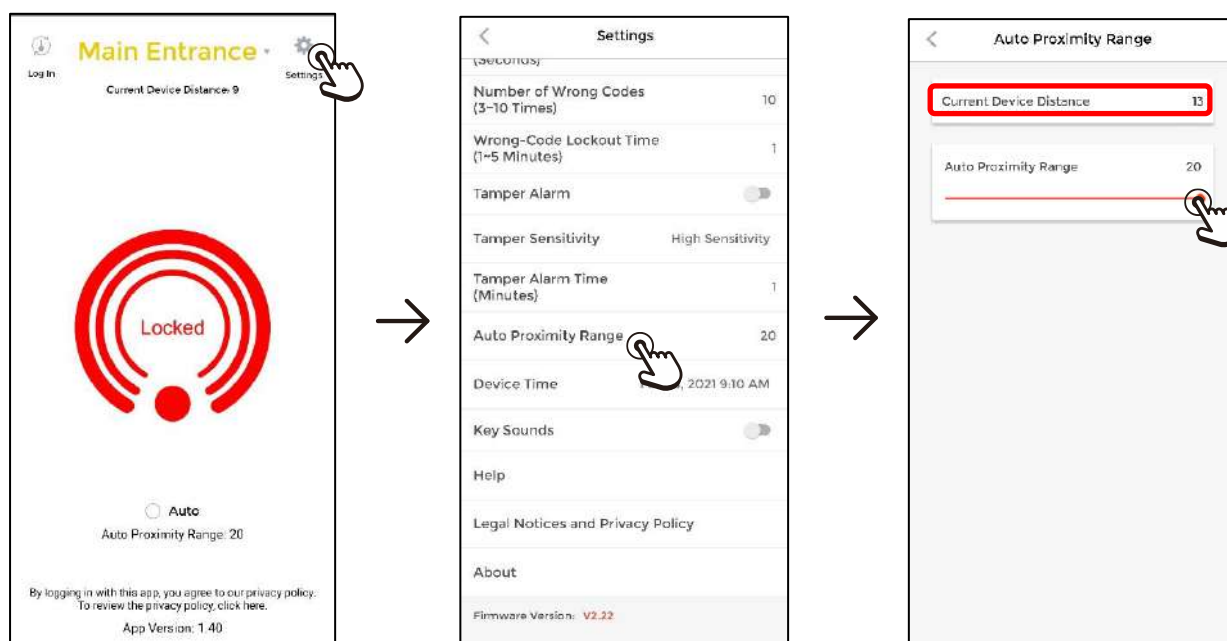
Log In

Main Entrance

Settings

Current Device Distance: 9

Locked

Auto

Auto Proximity Range: 20

By logging in with this app, you agree to our privacy policy. To review the privacy policy, click here.

App Version: 1.40

Settings

(Seconds)

Number of Wrong Codes (3~10 Times) 10

Wrong-Code Lockout Time (1~5 Minutes) 1

Tamper Alarm

Tamper Sensitivity High Sensitivity

Tamper Alarm Time (Minutes) 1

Auto Proximity Range 20

Device Time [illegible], 2021 9:10 AM

Key Sounds

Help

Legal Notices and Privacy Policy

About

Firmware Version: V2.22

Auto Proximity Range

Current Device Distance 13

Auto Proximity Range 20